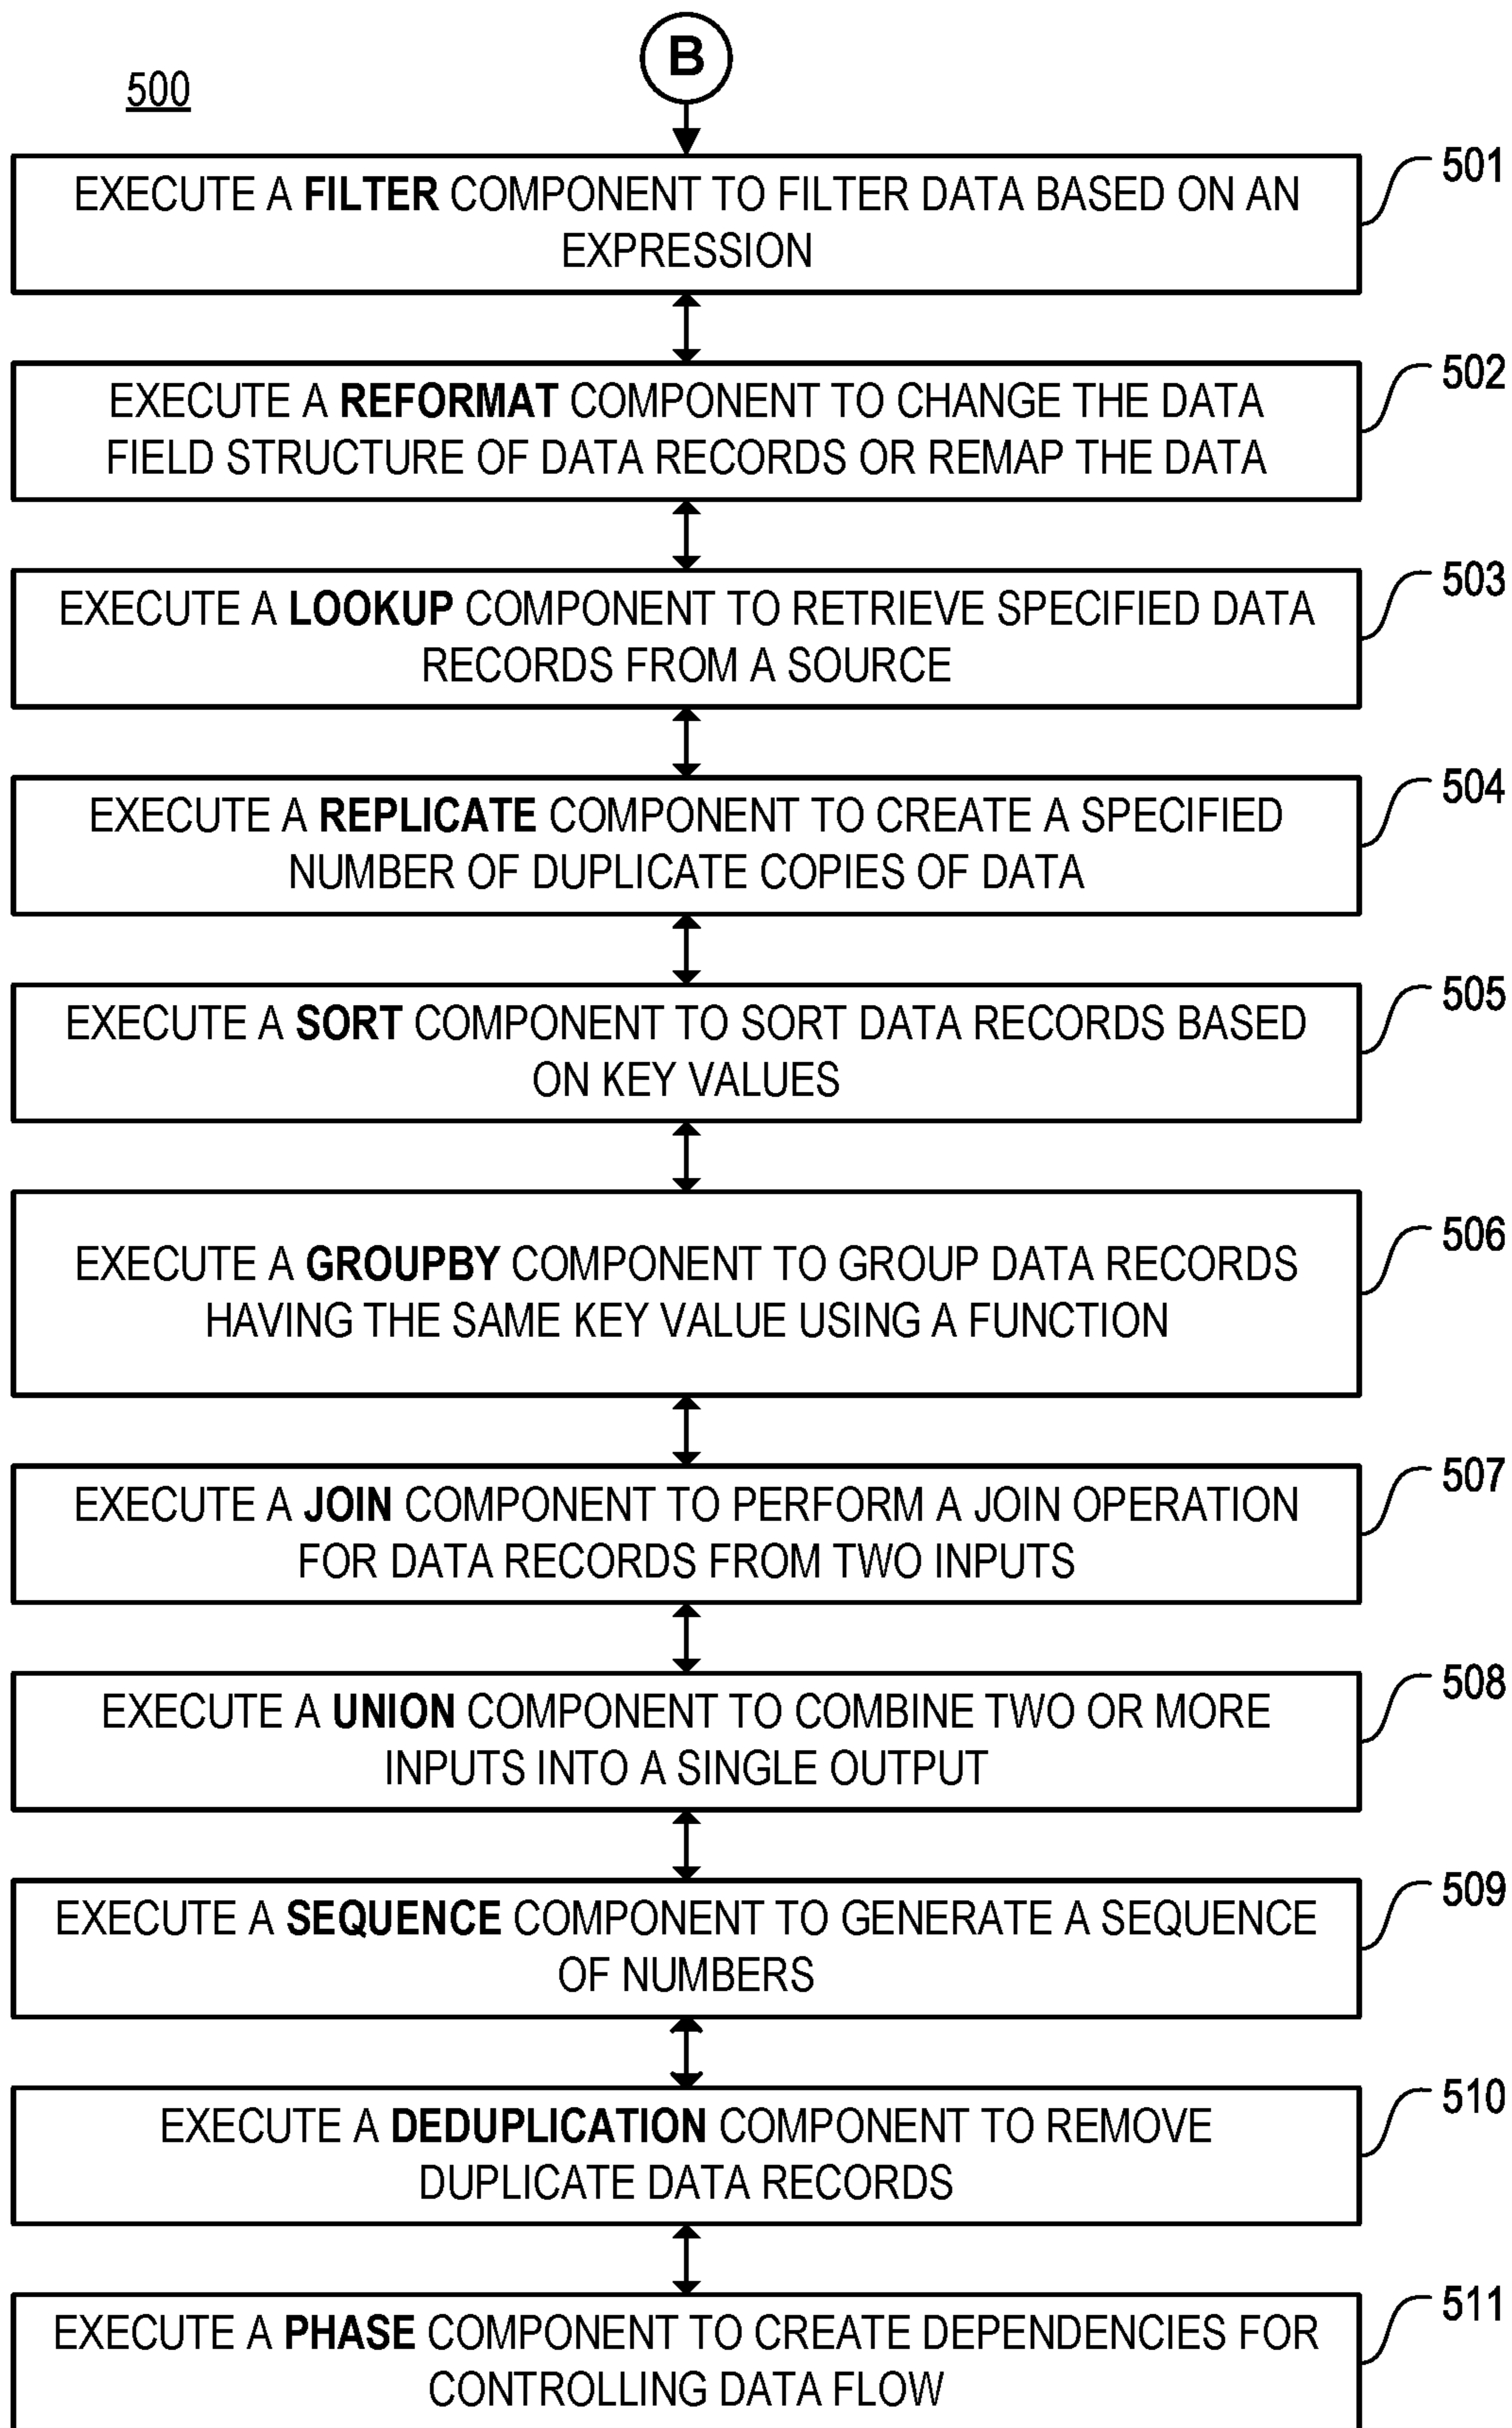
500

B

EXECUTE A FILTER COMPONENT TO FILTER DATA BASED ON AN EXPRESSION

501

EXECUTE A REFORMAT COMPONENT TO CHANGE THE DATA FIELD STRUCTURE OF DATA RECORDS OR REMAP THE DATA

502

EXECUTE A LOOKUP COMPONENT TO RETRIEVE SPECIFIED DATA RECORDS FROM A SOURCE

503

EXECUTE A REPLICATE COMPONENT TO CREATE A SPECIFIED NUMBER OF DUPLICATE COPIES OF DATA

504

EXECUTE A SORT COMPONENT TO SORT DATA RECORDS BASED ON KEY VALUES

505

EXECUTE A GROUPBY COMPONENT TO GROUP DATA RECORDS HAVING THE SAME KEY VALUE USING A FUNCTION

506

EXECUTE A JOIN COMPONENT TO PERFORM A JOIN OPERATION FOR DATA RECORDS FROM TWO INPUTS

507

EXECUTE A UNION COMPONENT TO COMBINE TWO OR MORE INPUTS INTO A SINGLE OUTPUT

508

EXECUTE A SEQUENCE COMPONENT TO GENERATE A SEQUENCE OF NUMBERS

509

EXECUTE A DEDUPLICATION COMPONENT TO REMOVE DUPLICATE DATA RECORDS

510

EXECUTE A PHASE COMPONENT TO CREATE DEPENDENCIES FOR CONTROLLING DATA FLOW

511